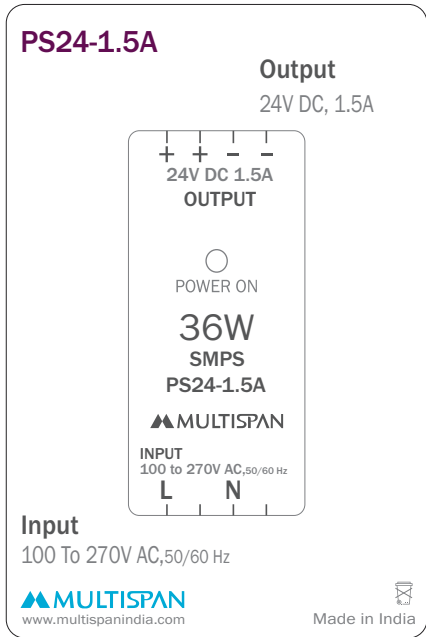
PS24-1.5A

Output
24V DC, 1.5A

+ + – –
24V DC 1.5A
OUTPUT

POWER ON

36W
SMPS
PS24-1.5A

MULTISPAN

INPUT
100 to 270V AC,50/60 Hz
L N

Input
100 To 270V AC,50/60 Hz

MULTISPAN
www.multispanindia.com

Made in India